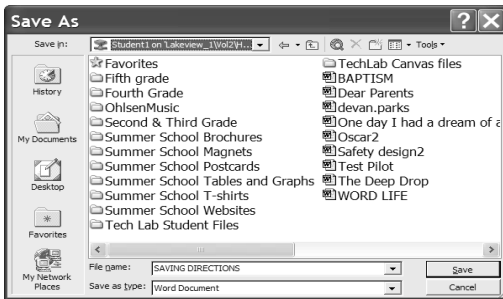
Save As

Save in: Student1 on 'Lakeview_1\Vol2\H...

Tools

History

My Documents

Desktop

Favorites

My Network Places

Favorites
Fifth grade
Fourth Grade
OhlsenMusic
Second & Third Grade
Summer School Brochures
Summer School Magnets
Summer School Postcards
Summer School Tables and Graphs
Summer School T-shirts
Summer School Websites
Tech Lab Student Files

TechLab Canvas files
BAPTISM
Dear Parents
devan.parks
One day I had a dream of a
Oscar2
Safety design2
Test Pilot
The Deep Drop
WORD LIFE

File name: SAVING DIRECTIONS

Save as type: Word Document

Save

Cancel